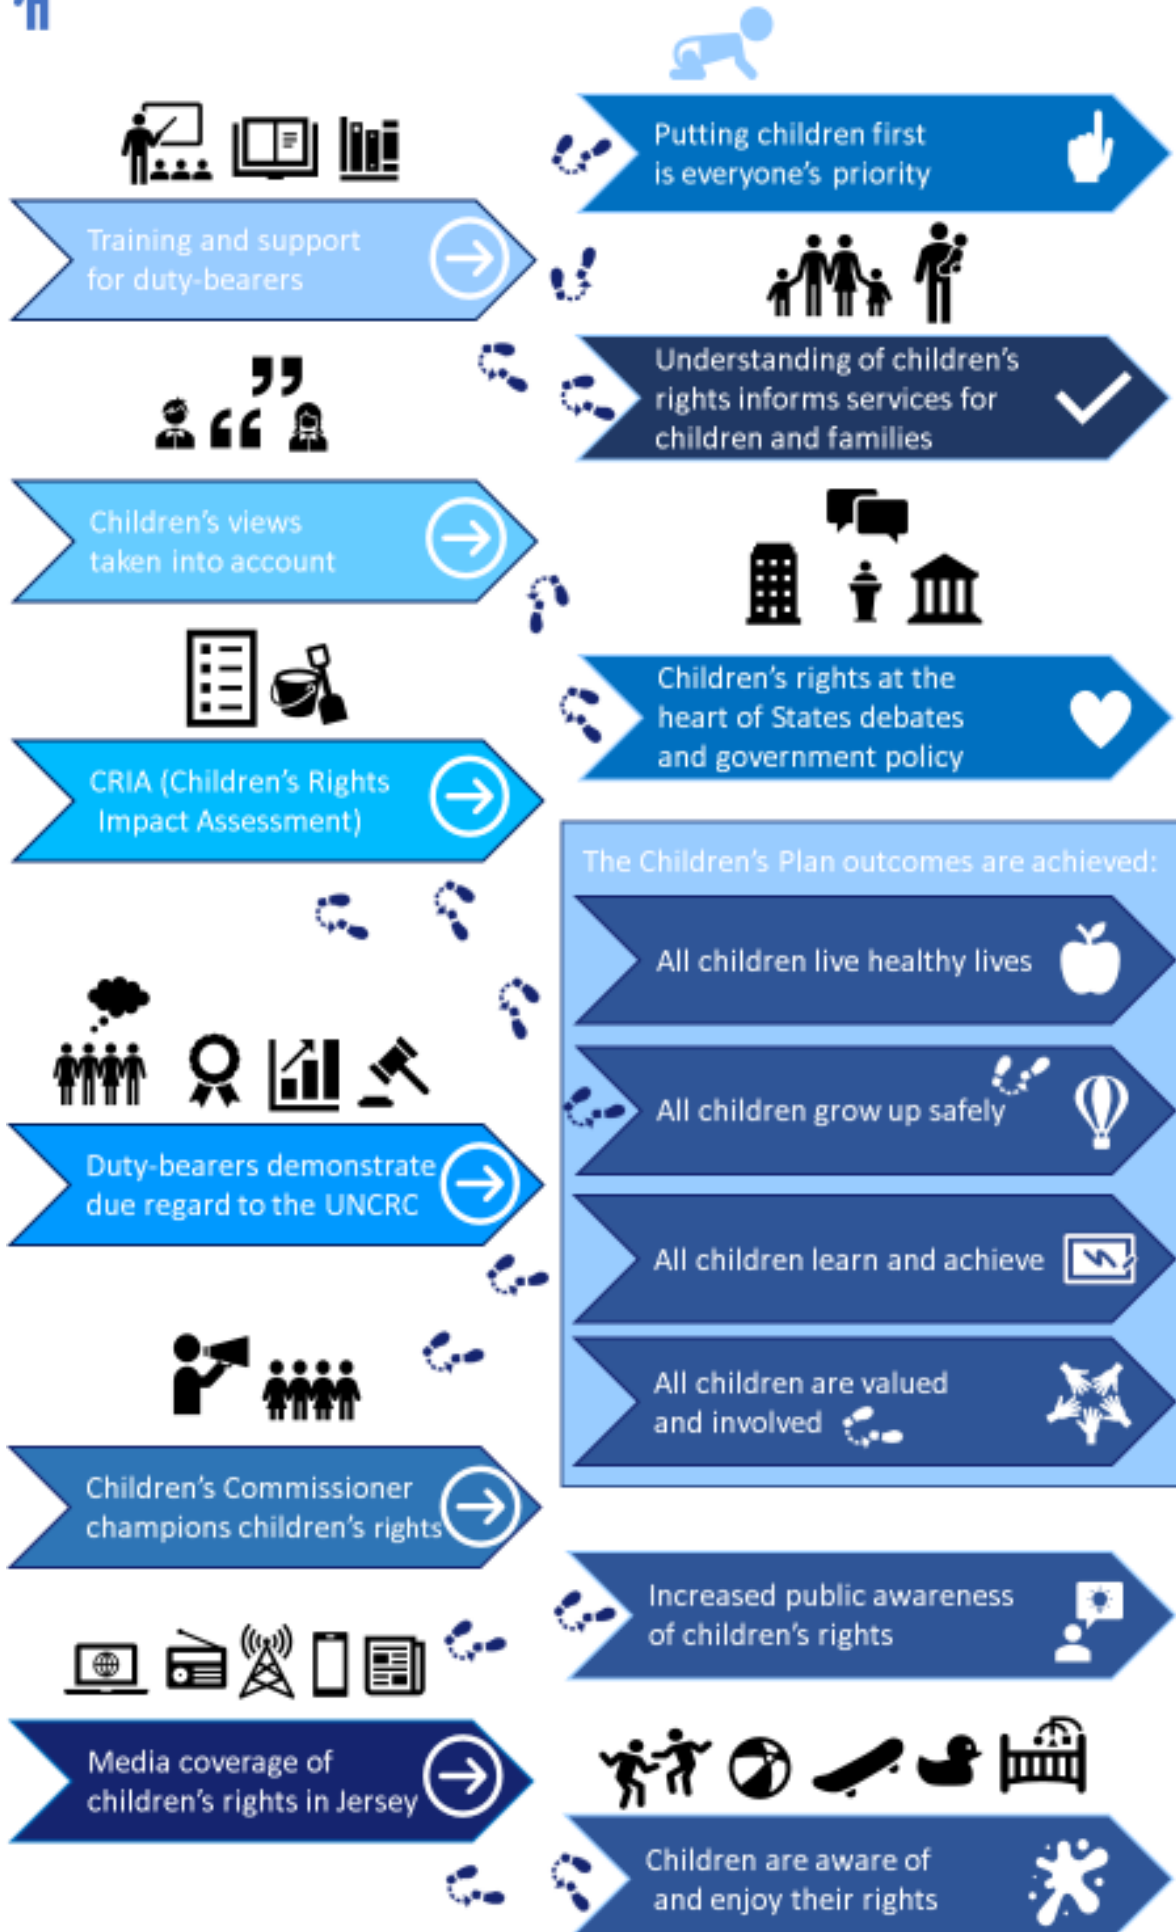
Putting children first is everyone's priority

Training and support for duty-bearers

Understanding of children's rights informs services for children and families

Children's views taken into account

Children's rights at the heart of States debates and government policy

CRIA (Children's Rights Impact Assessment)

The Children's Plan outcomes are achieved:

All children live healthy lives

All children grow up safely

Duty-bearers demonstrate due regard to the UNCRC

All children learn and achieve

All children are valued and involved

Children's Commissioner champions children's rights

Increased public awareness of children's rights

Media coverage of children's rights in Jersey

Children are aware of and enjoy their rights